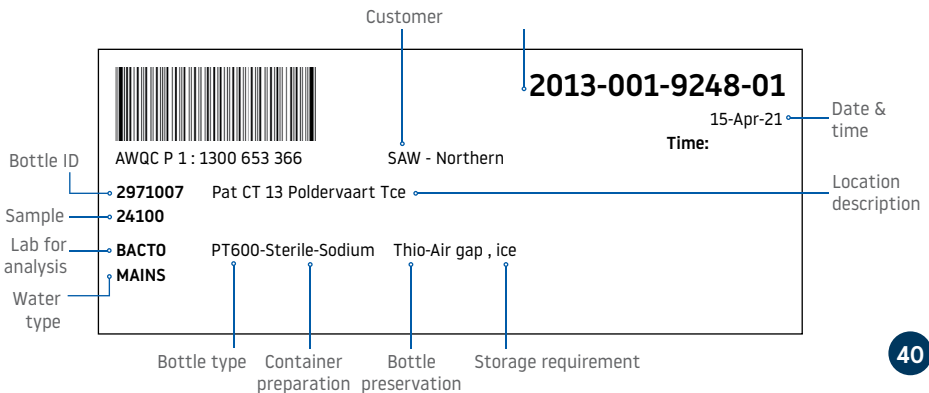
Customer

2013-001-9248-01

15-Apr-21

Date & time

Time:

AWQC P 1 : 1300 653 366

SAW - Northern

Bottle ID

2971007

Pat CT 13 Poldervaart Tce

Location description

Sample

24100

Lab for analysis

BACTO

PT600-Sterile-Sodium

Thio-Air gap , ice

MAINS

Water type

Bottle type

Container preparation

Bottle preservation

Storage requirement

40